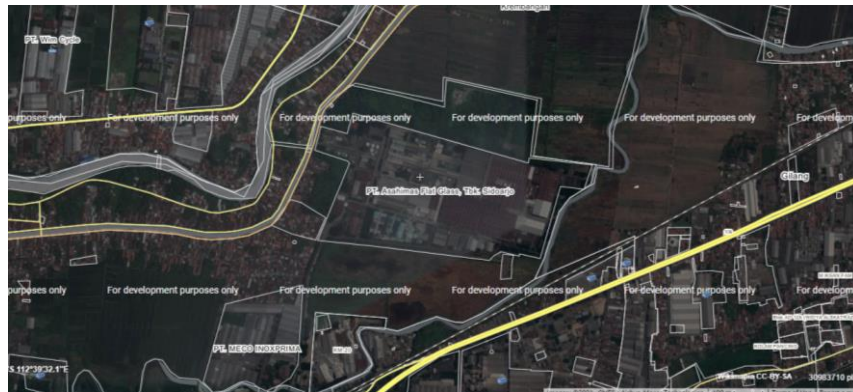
Krembangan

PT. Wim Cycle

purposes only For development purposes only For development purposes only For development purposes only For developme

PT. Asahimas Flat Glass, Tbk. Sidoarjo

Gilang

purposes only For development purposes only For development purposes only For development purposes only For developme

PT. MECO INOXPRIMA

S 112°39'32.1"E

Wikimedia CC-BY-SA

30963710 pl